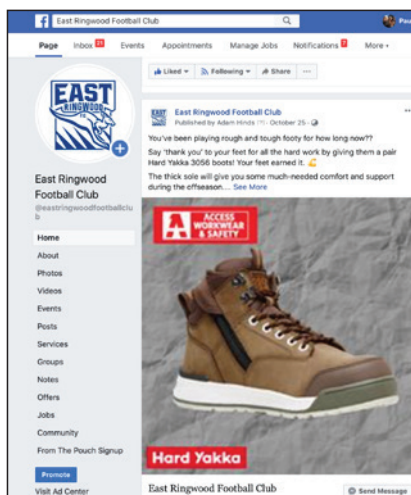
East Ringwood Football Club

Pau

Page Inbox 21 Events Appointments Manage Jobs Notifications More

Liked Following Share ...

EAST RINGWOOD

East Ringwood Football Club
@eastringwoodfootballclub

Home
About
Photos
Videos
Events
Posts
Services
Groups
Notes
Offers
Jobs
Community
From The Pouch Signup

Promote
Visit Ad Center

East Ringwood Football Club
Published by Adam Hinds · October 25 ·

You've been playing rough and tough footy for how long now??

Say 'thank you' to your feet for all the hard work by giving them a pair Hard Yakka 3056 boots! Your feet earned it.

The thick sole will give you some much-needed comfort and support during the offseason.... See More

ACCESS WORKWEAR & SAFETY

Hard Yakka

East Ringwood Football Club

Send Message